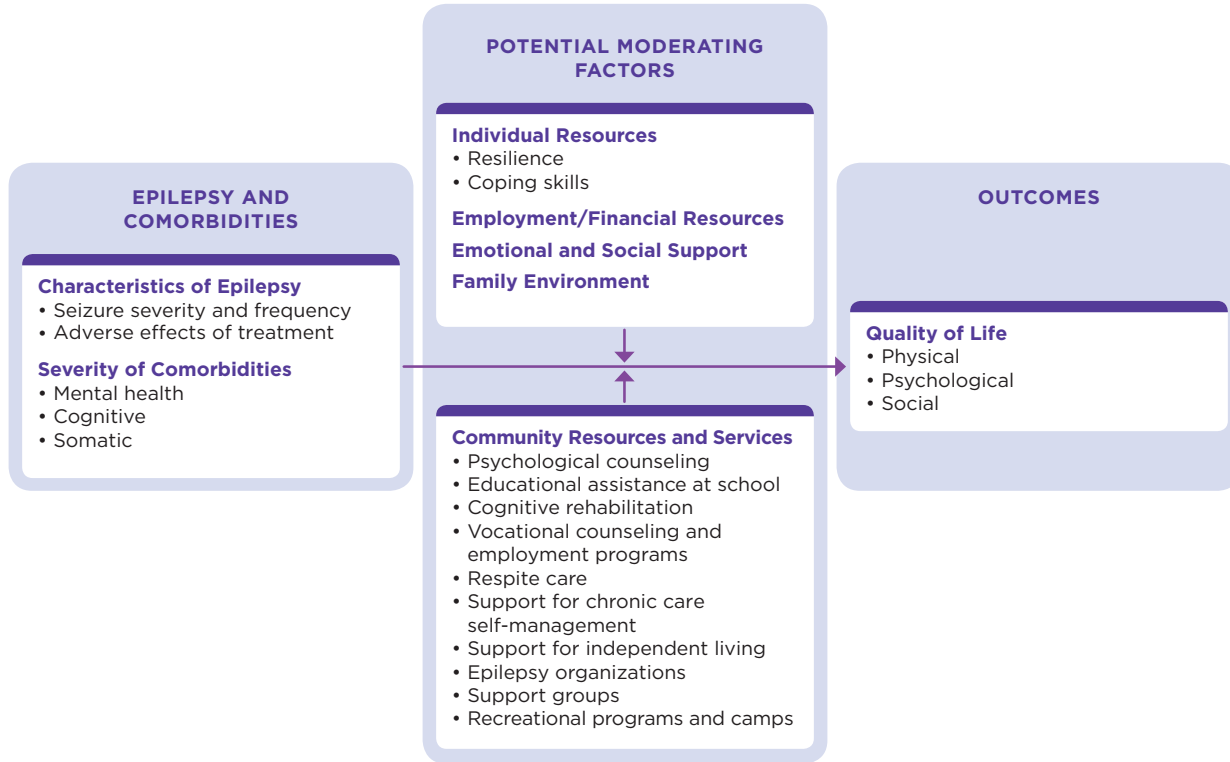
EPILEPSY AND COMORBIDITIES

Characteristics of Epilepsy
• Seizure severity and frequency
• Adverse effects of treatment

Severity of Comorbidities
• Mental health
• Cognitive
• Somatic

POTENTIAL MODERATING FACTORS

Individual Resources
• Resilience
• Coping skills

Employment/Financial Resources

Emotional and Social Support

Family Environment

Community Resources and Services
• Psychological counseling
• Educational assistance at school
• Cognitive rehabilitation
• Vocational counseling and employment programs
• Respite care
• Support for chronic care self-management
• Support for independent living
• Epilepsy organizations
• Support groups
• Recreational programs and camps

OUTCOMES

Quality of Life
• Physical
• Psychological
• Social